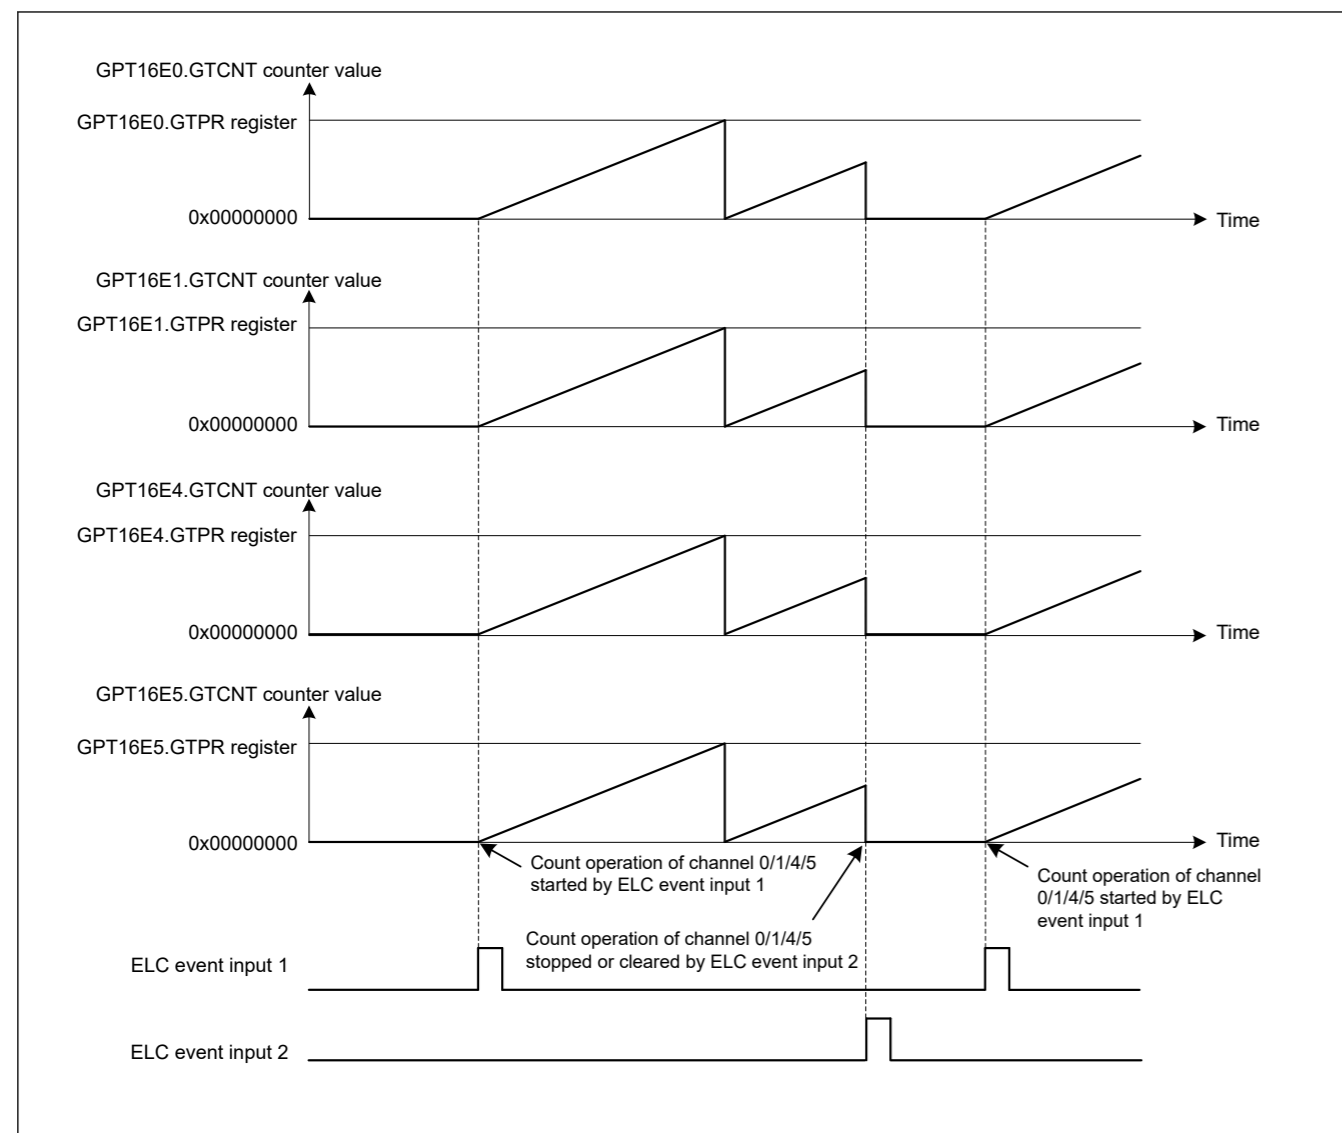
GPT16E0.GTCNT counter value

GPT16E0.GTPR register

0x00000000

Time

GPT16E1.GTCNT counter value

GPT16E1.GTPR register

0x00000000

Time

GPT16E4.GTCNT counter value

GPT16E4.GTPR register

0x00000000

Time

GPT16E5.GTCNT counter value

GPT16E5.GTPR register

0x00000000

Time

Count operation of channel 0/1/4/5 started by ELC event input 1

Count operation of channel 0/1/4/5 stopped or cleared by ELC event input 2

Count operation of channel 0/1/4/5 started by ELC event input 1

ELC event input 1

ELC event input 2